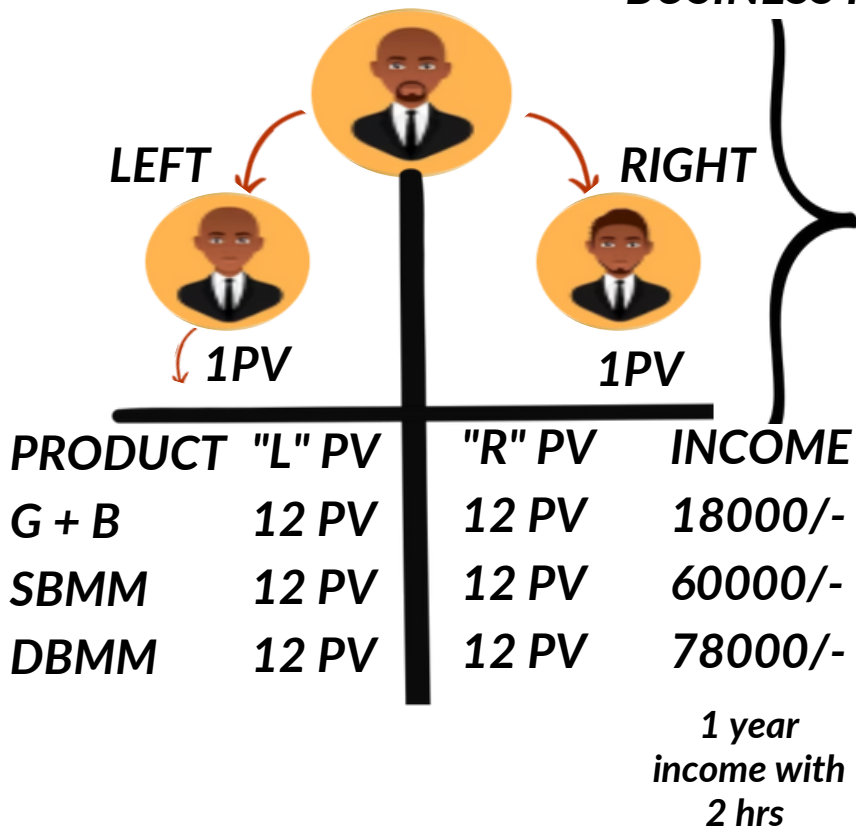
BUSINESS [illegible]

LEFT

RIGHT

1PV

1PV

| PRODUCT | "L" PV | "R" PV | INCOME |
|---|---|---|---|
| G + B | 12 PV | 12 PV | 18000/- |
| SBMM | 12 PV | 12 PV | 60000/- |
| DBMM | 12 PV | 12 PV | 78000/- |

1 year income with 2 hrs